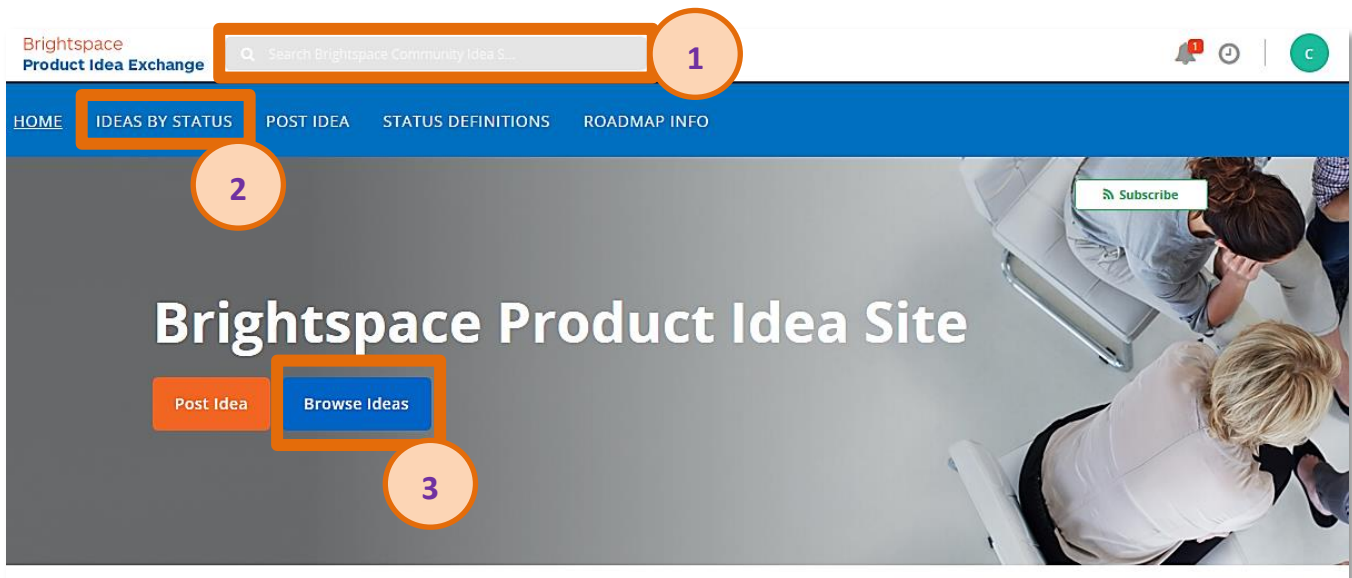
Brightspace
Product Idea Exchange

Search Brightspace Community Idea S...

1

1

C

HOME IDEAS BY STATUS POST IDEA STATUS DEFINITIONS ROADMAP INFO

2

Subscribe

Brightspace Product Idea Site

Post Idea Browse Ideas

3